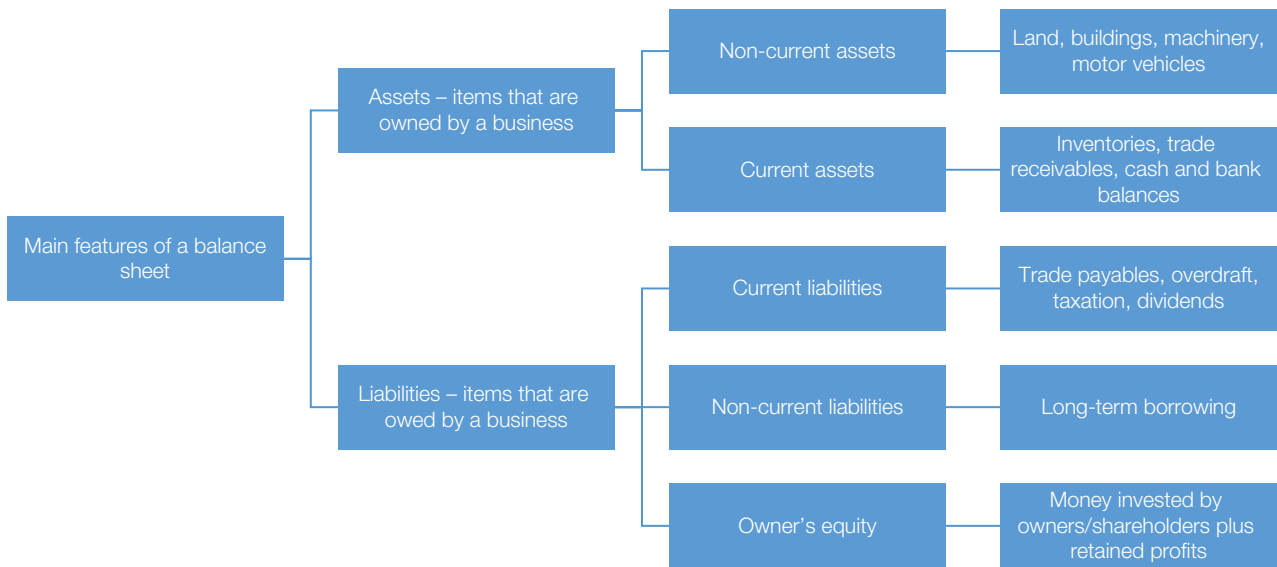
Main features of a balance sheet

Assets – items that are owned by a business

Non-current assets

Land, buildings, machinery, motor vehicles

Current assets

Inventories, trade receivables, cash and bank balances

Liabilities – items that are owed by a business

Current liabilities

Trade payables, overdraft, taxation, dividends

Non-current liabilities

Long-term borrowing

Owner's equity

Money invested by owners/shareholders plus retained profits